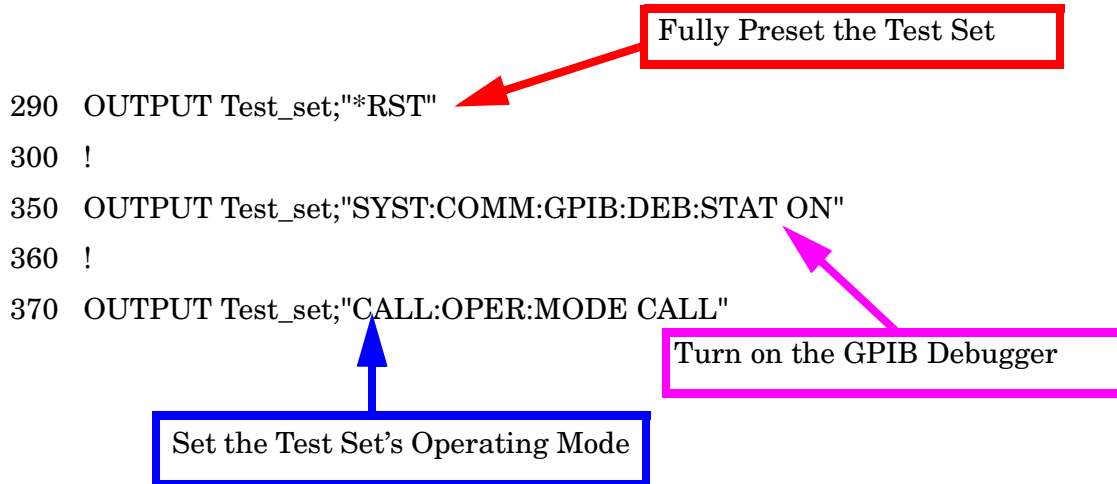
Fully Preset the Test Set

290 OUTPUT Test_set;"*RST"

300 !

350 OUTPUT Test_set;"SYST:COMM:GPIB:DEB:STAT ON"

360 !

370 OUTPUT Test_set;"CALL:OPER:MODE CALL"

Turn on the GPIB Debugger

Set the Test Set's Operating Mode